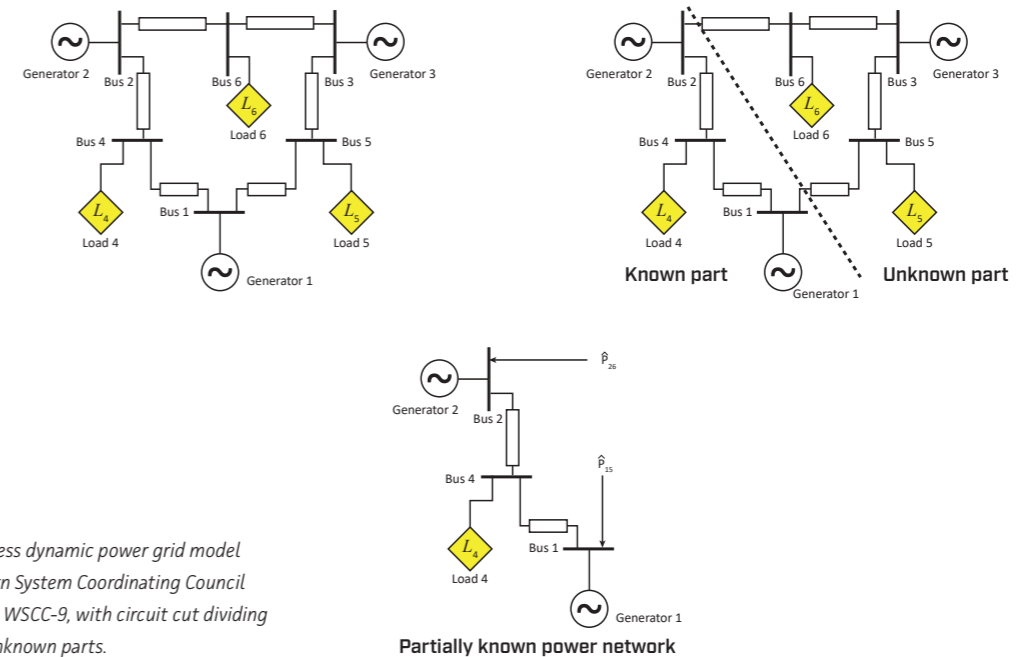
Generator 2
Bus 2
Bus 6
$L_6$
Load 6
Bus 3
Generator 3
Bus 4
Bus 5
$L_4$
Load 4
Bus 1
$L_5$
Load 5
Generator 1

Generator 2
Bus 2
Bus 6
$L_6$
Load 6
Bus 3
Generator 3
Bus 4
Bus 5
$L_4$
Load 4
Bus 1
$L_5$
Load 5
Known part
Generator 1
Unknown part

$\hat{P}_{26}$
Generator 2
Bus 2
Bus 4
$\hat{P}_{15}$
$L_4$
Load 4
Bus 1
Generator 1
Partially known power network

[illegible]ess dynamic power grid model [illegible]n System Coordinating Council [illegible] WSCC-9, with circuit cut dividing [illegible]nknown parts.